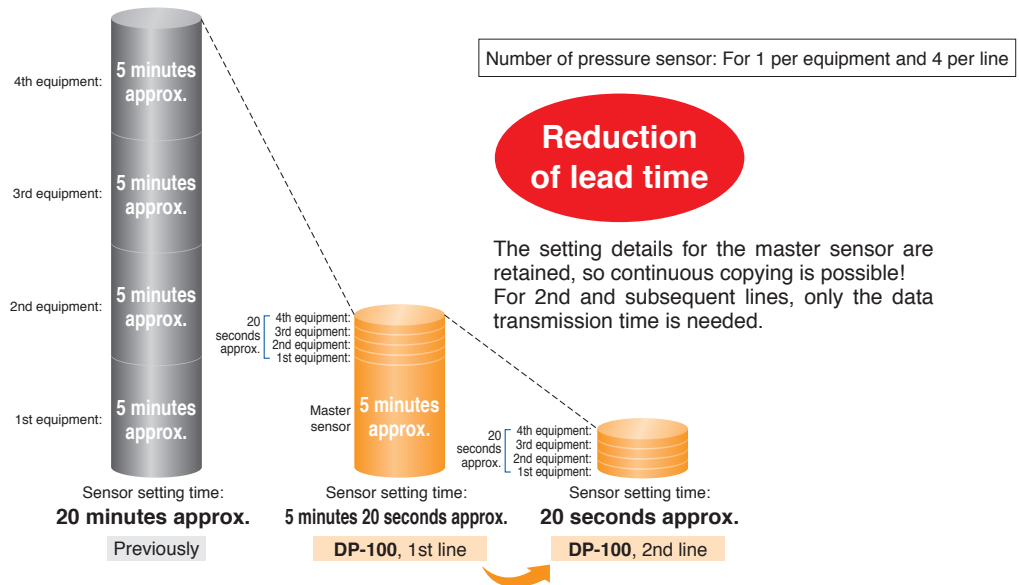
Number of pressure sensor: For 1 per equipment and 4 per line

4th equipment: 5 minutes approx.

3rd equipment: 5 minutes approx.

2nd equipment: 5 minutes approx.

1st equipment: 5 minutes approx.

Reduction of lead time

The setting details for the master sensor are retained, so continuous copying is possible! For 2nd and subsequent lines, only the data transmission time is needed.

20 seconds approx. 4th equipment: 3rd equipment: 2nd equipment: 1st equipment:

Master sensor 5 minutes approx.

20 seconds approx. 4th equipment: 3rd equipment: 2nd equipment: 1st equipment:

Sensor setting time:
20 minutes approx.
Previously

Sensor setting time:
5 minutes 20 seconds approx.
DP-100, 1st line

Sensor setting time:
20 seconds approx.
DP-100, 2nd line